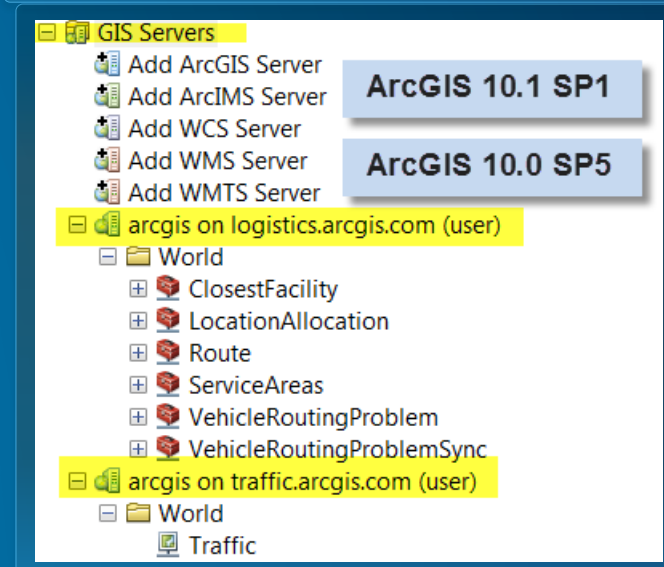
GIS Servers
Add ArcGIS Server
Add ArcIMS Server
Add WCS Server
Add WMS Server
Add WMTS Server

ArcGIS 10.1 SP1

ArcGIS 10.0 SP5

arcgis on logistics.arcgis.com (user)
World
ClosestFacility
LocationAllocation
Route
ServiceAreas
VehicleRoutingProblem
VehicleRoutingProblemSync
arcgis on traffic.arcgis.com (user)
World
Traffic